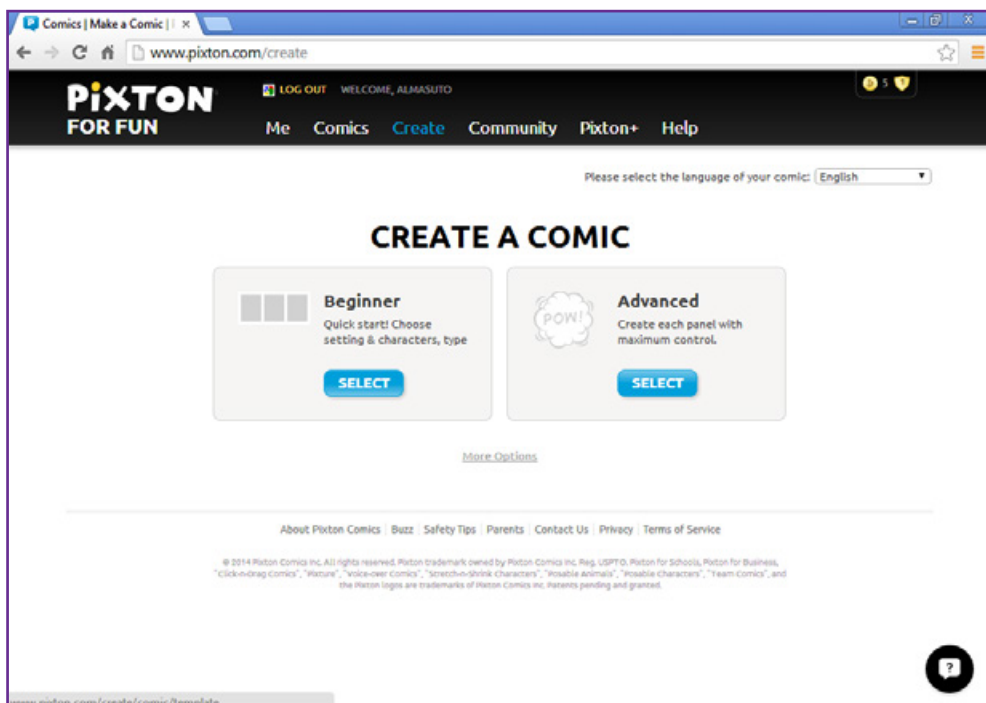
Comics | Make a Comic | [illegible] ×

www.pixton.com/create

PiXTON
FOR FUN

LOG OUT WELCOME, ALMASUTO

5

Me Comics Create Community Pixton+ Help

Please select the language of your comic: English

CREATE A COMIC

Beginner
Quick start! Choose setting & characters, type
SELECT

POW!
Advanced
Create each panel with maximum control.
SELECT

More Options

About Pixton Comics | Buzz | Safety Tips | Parents | Contact Us | Privacy | Terms of Service

© 2014 Pixton Comics Inc. All rights reserved. Pixton trademark owned by Pixton Comics Inc. Reg. USPTO. Pixton for Schools, Pixton for Business, "Click-n-Drag Comics", "Pixture", "Voice-over Comics", "Stretch-n-Shrink Characters", "Posable Animals", "Posable Characters", "Team Comics", and the Pixton logos are trademarks of Pixton Comics Inc. Patents pending and granted.

?

www.pixton.com/create/comic/template